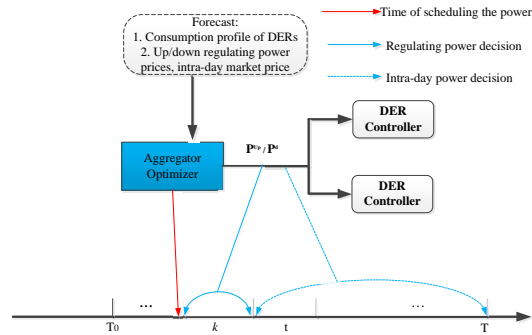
Forecast:
1. Consumption profile of DERs
2. Up/down regulating power prices, intra-day market price

Time of scheduling the power

Regulating power decision

Intra-day power decision

Aggregator Optimizer

$P^{Up}/P^{d}$

DER Controller

DER Controller

$T_0$

…

$k$

t

…

T